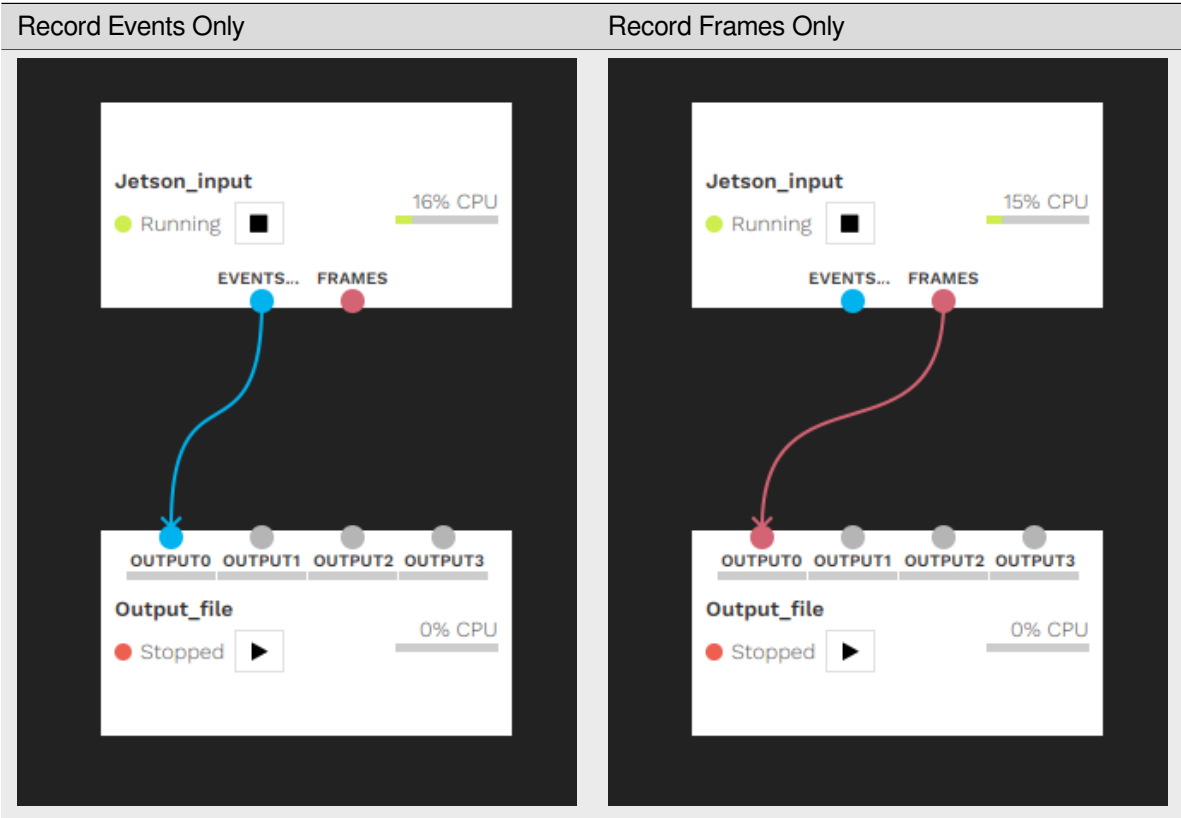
| Record Events Only | Record Frames Only |
|---|---|

Jetson_input
Running
16% CPU
EVENTS... FRAMES

OUTPUT0 OUTPUT1 OUTPUT2 OUTPUT3
Output_file
Stopped
0% CPU

Jetson_input
Running
15% CPU
EVENTS... FRAMES

OUTPUT0 OUTPUT1 OUTPUT2 OUTPUT3
Output_file
Stopped
0% CPU